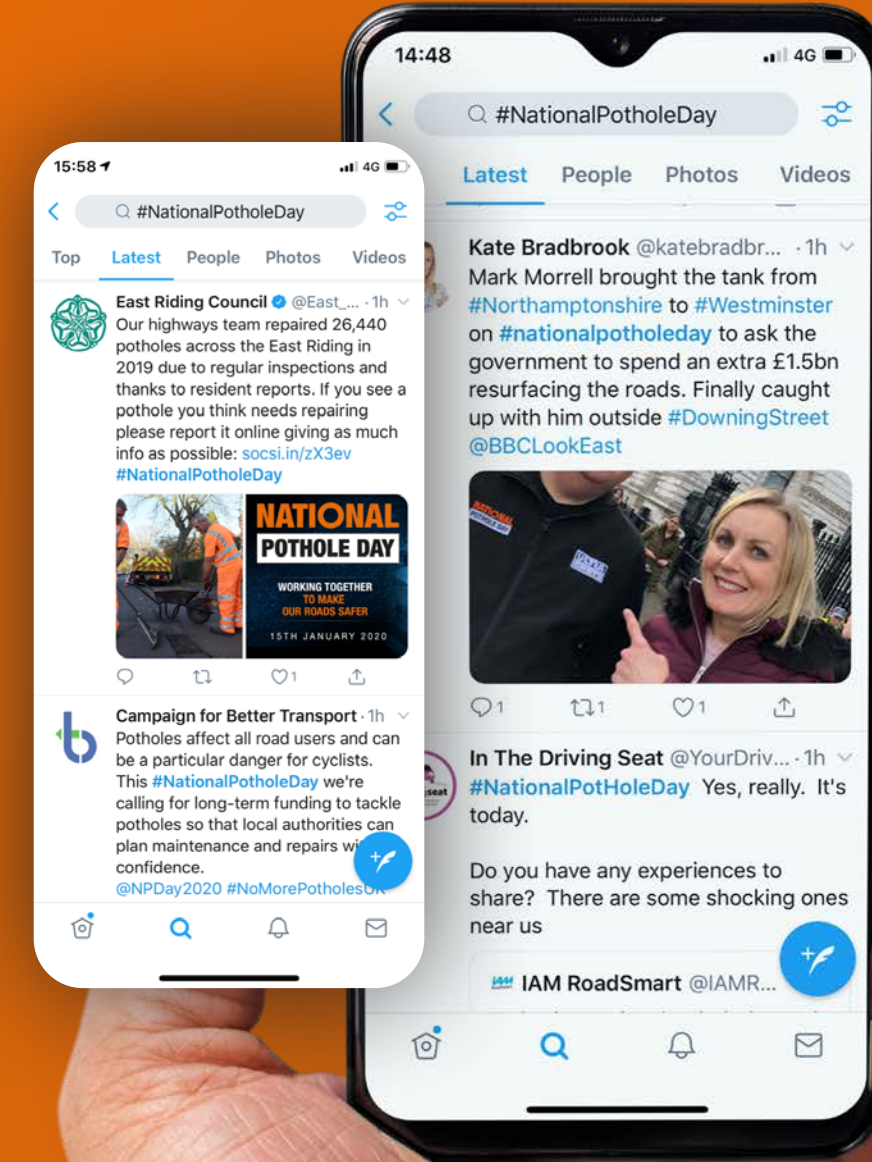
15:58

4G

#NationalPotholeDay

Top Latest People Photos Videos

East Riding Council @East_... · 1h
Our highways team repaired 26,440 potholes across the East Riding in 2019 due to regular inspections and thanks to resident reports. If you see a pothole you think needs repairing please report it online giving as much info as possible: socsi.in/zX3ev #NationalPotholeDay

NATIONAL POTHOLE DAY
WORKING TOGETHER TO MAKE OUR ROADS SAFER
15TH JANUARY 2020

1

Campaign for Better Transport · 1h
Potholes affect all road users and can be a particular danger for cyclists. This #NationalPotholeDay we're calling for long-term funding to tackle potholes so that local authorities can plan maintenance and repairs wi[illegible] confidence.
@NPDay2020 #NoMorePotholes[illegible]

14:48

4G

#NationalPotholeDay

Latest People Photos Videos

Kate Bradbrook @katebradbr... · 1h
Mark Morrell brought the tank from #Northamptonshire to #Westminster on #nationalpotholeday to ask the government to spend an extra £1.5bn resurfacing the roads. Finally caught up with him outside #DowningStreet @BBCLookEast

NATIONAL POTHOLE DAY

1 1 1

In The Driving Seat @YourDriv... · 1h
#NationalPotHoleDay Yes, really. It's today.

Do you have any experiences to share? There are some shocking ones near us

IAM RoadSmart @IAMR...